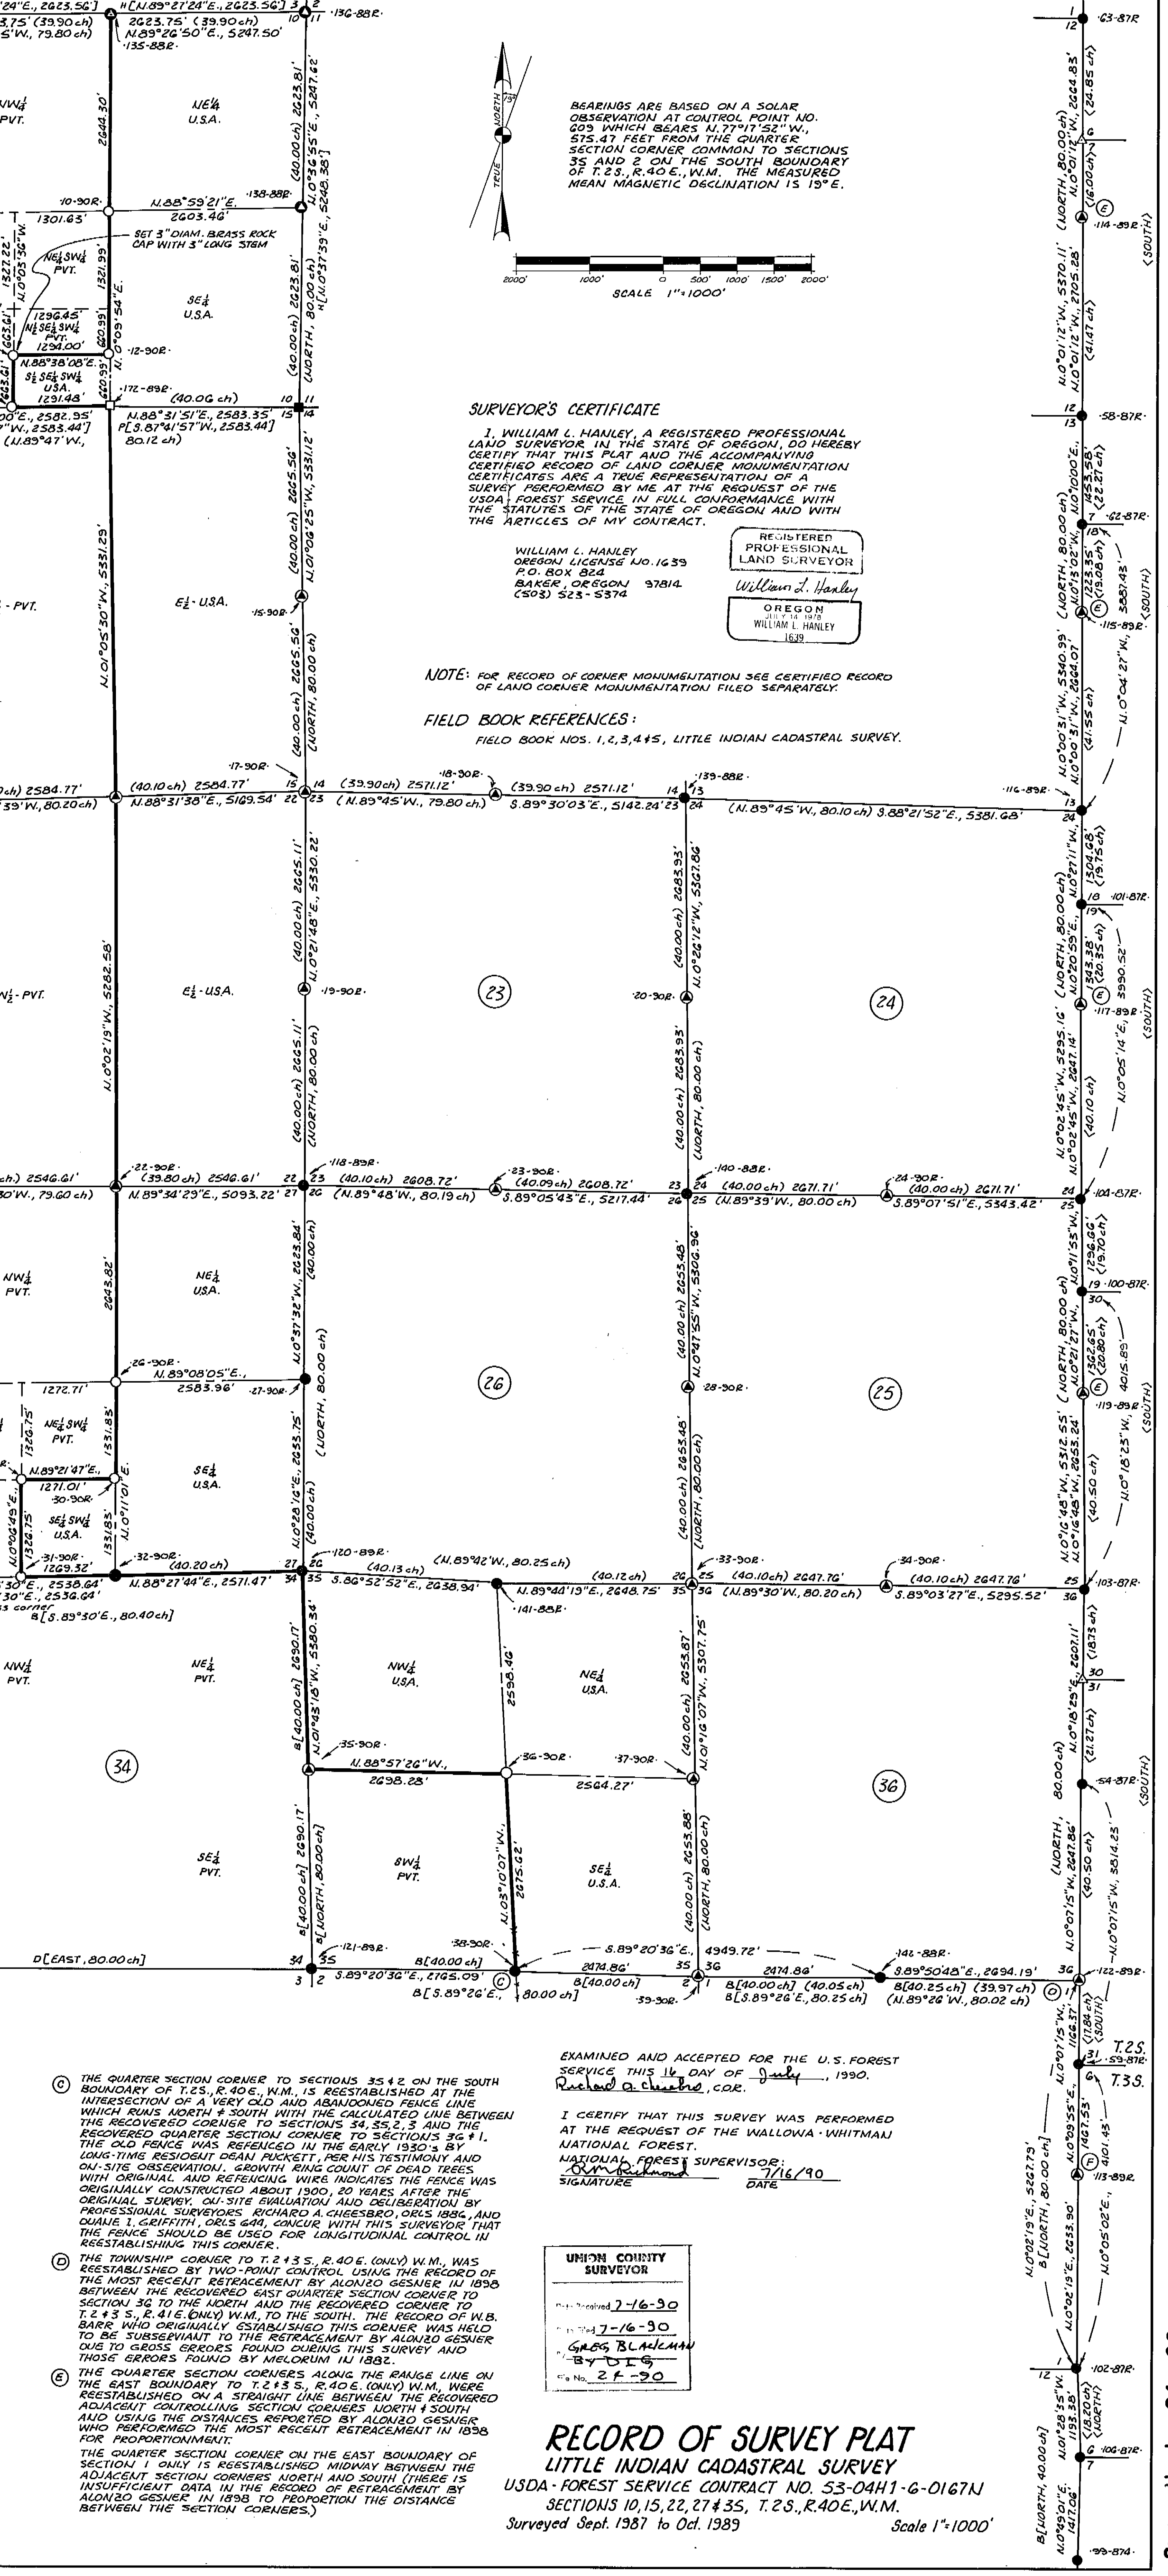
BEARINGS ARE BASED ON A SOLAR OBSERVATION AT CONTROL POINT NO. 609 WHICH BEARS N.77°17'52"W., 575.47 FEET FROM THE QUARTER SECTION CORNER COMMON TO SECTIONS 35 AND 2 ON THE SOUTH BOUNDARY OF T.2S., R.40E., W.M. THE MEASURED MEAN MAGNETIC DECLINATION IS 19°E.

NORTH
TRUE
19°

2000' 1000' 0 500' 1000' 1500' 2000'
SCALE 1"=1000'

SURVEYOR'S CERTIFICATE

I, WILLIAM L. HANLEY, A REGISTERED PROFESSIONAL LAND SURVEYOR IN THE STATE OF OREGON, DO HEREBY CERTIFY THAT THIS PLAT AND THE ACCOMPANYING CERTIFIED RECORD OF LAND CORNER MONUMENTATION CERTIFICATES ARE A TRUE REPRESENTATION OF A SURVEY PERFORMED BY ME AT THE REQUEST OF THE USDA, FOREST SERVICE IN FULL CONFORMANCE WITH THE STATUTES OF THE STATE OF OREGON AND WITH THE ARTICLES OF MY CONTRACT.

WILLIAM L. HANLEY
OREGON LICENSE NO. 1639
P.O. BOX 824
BAKER, OREGON 97814
(503) 523-5374

REGISTERED PROFESSIONAL LAND SURVEYOR
William L. Hanley
OREGON
JULY 14 1978
WILLIAM L. HANLEY
1639

NOTE: FOR RECORD OF CORNER MONUMENTATION SEE CERTIFIED RECORD OF LAND CORNER MONUMENTATION FILED SEPARATELY.

FIELD BOOK REFERENCES:
FIELD BOOK NOS. 1,2,3,4 & 5, LITTLE INDIAN CADASTRAL SURVEY.

H[N.89°27'24"E., 2623.56'] 3 2
2623.75' (39.90 ch)
N.89°26'50"E., 5247.50'
·135-88R·
·136-88R·
NW¼ PVT.
NE¼ U.S.A.
2644.30'
(40.00 ch) 2623.81'
N.0°36'55"E., 5247.62'
·10-90R·
N.88°59'21"E.
2603.46'
·138-88R·
1301.63'
SET 3" DIAM. BRASS ROCK CAP WITH 3" LONG STEM
NE¼SW¼ PVT.
1321.99'
N.0°09'54"E.
SE¼ U.S.A.
(40.00 ch) 2623.81'
(NORTH, 80.00 ch)
H[N.0°37'39"E., 5248.38']
1296.45'
N½SE¼SW¼ PVT.
1294.00'
660.99'
·12-90R·
N.88°38'08"E.
S½SE¼SW¼ USA.
1291.48'
660.99'
·172-89R·
(40.06 ch)
10 11
15 14
N.88°31'51"E., 2583.35'
P[S.87°41'57"W., 2583.44']
80.12 ch)
(N.89°47'W.,
N.0°05'30"W., 5381.29'
E½ - PVT.
E½ · USA.
·15-90R·
(40.00 ch) 2665.56'
N.0°06'25"W., 5331.12'
(40.00 ch) 2665.56'
(NORTH, 80.00 ch)
·17-90R·
·18-90R·
(40.10 ch) 2584.77'
N.88°31'38"E., 5169.54'
15 14
22 23
(39.90 ch) 2571.12'
(N.89°45'W., 79.80 ch)
(39.90 ch) 2571.12'
S.89°30'03"E., 5142.24'
14 13
23 24
·139-88R·
(N.89°45'W., 80.10 ch) S.88°21'52"E., 5381.68'
·116-89R·
N.0°02'19"W., 5282.58'
W½ - PVT.
E½ - USA.
(40.00 ch) 2665.11'
N.0°21'48"E., 5330.22'
·19-90R·
23
·20-90R·
(40.00 ch) 2683.93'
N.0°26'12"W., 5367.86'
(40.00 ch) 2683.93'
(NORTH, 80.00 ch)
24
(40.00 ch) 2665.11'
(NORTH, 80.00 ch)
·22-90R·
(39.80 ch) 2546.61'
N.89°34'29"E., 5093.22'
22 23
27 26
·118-89R·
(40.10 ch) 2608.72'
(N.89°48'W., 80.19 ch)
·23-90R·
(40.09 ch) 2608.72'
S.89°05'43"E., 5217.44'
23 24
26 25
·140-88R·
(40.00 ch) 2671.71'
(N.89°39'W., 80.00 ch)
·24-90R·
(40.00 ch) 2671.71'
S.89°07'51"E., 5343.42'
NW¼ PVT.
2643.82'
NE¼ USA.
(40.00 ch) 2653.84'
N.0°37'32"W., 2653.84'
(NORTH, 80.00 ch)
·26-90R·
N.89°08'05"E., 2583.96'
·27-90R·
1272.71'
NE¼SW¼ PVT.
1326.75'
1331.83'
26
(40.00 ch) 2653.48'
N.0°47'55"W., 5306.96'
·28-90R·
25
(40.00 ch) 2653.48'
(NORTH, 80.00 ch)
N.89°21'47"E.
1271.01'
·30-90R·
SE¼SW¼ USA.
1269.32'
1326.75'
1331.83'
N.0°11'01"E.
N.0°00'45"E.
SE¼ USA.
N.0°28'16"E., 2653.75'
(40.00 ch)
·31-90R·
·32-90R·
(40.20 ch)
N.88°27'44"E., 2571.47'
27 26
34 35
·120-89R·
(40.13 ch)
S.86°52'52"E., 2638.94'
(N.89°42'W., 80.25 ch)
(40.12 ch)
N.89°44'19"E., 2648.75'
·141-88E·
26 25
35 36
·33-90R·
(40.10 ch) 2647.76'
(N.89°30'W., 80.20 ch)
·34-90R·
(40.10 ch) 2647.76'
S.89°03'27"E., 5295.52'
8[S.89°30'E., 80.40 ch]
NW¼ PVT.
NE¼ PVT.
B[40.00 ch] 2690.17'
N.01°43'18"W., 5380.34'
NW¼ USA.
2598.46'
NE¼ USA.
(40.00 ch) 2653.87'
N.01°16'07"W., 5307.75'
34
·35-90R·
N.88°57'26"W., 2698.28'
·36-90R·
·37-90R·
2564.27'
36
SE¼ PVT.
2690.17'
B[NORTH, 80.00 ch]
SW¼ PVT.
N.03°10'07"W.
2675.62'
SE¼ U.S.A.
(40.00 ch) 2653.88'
(NORTH, 80.00 ch)
D[EAST, 80.00 ch]
34 35
3 2
·121-89R·
S.89°20'36"E., 2765.09'
B[40.00 ch]
B[S.89°26'E.,
·38-90R·
80.00 ch]
S.89°20'36"E., 4949.72'
2474.86'
B[40.00 ch]
35 36
2 1
·39-90R·
2474.86'
B[40.00 ch] (40.05 ch)
B[S.89°26'E., 80.25 ch]
·142-88R·
S.89°50'48"E., 2694.19'
B[40.25 ch] (39.97 ch)
(N.89°26'W., 80.02 ch)

·63-87R
N.0°01'12"W., 5370.11' (NORTH, 80.00 ch)
N.0°01'12"W., 2664.83' (24.85 ch)
6 (16.00 ch)
·114-89R·
(SOUTH)
N.0°01'12"W., 2705.28'
(41.47 ch)
12 13
·58-87R·
N.0°00'31"W., 5340.99' (NORTH, 80.00 ch)
N.0°13'02"W., 1000'E.
1453.58' (22.21 ch)
7 ·62-87R
18
1253.35' (19.08 ch)
·115-89R·
5887.43'
N.0°04'27"W.
N.0°00'31"W., 2664.07'
(41.55 ch)
·116-89R·
13 24
N.0°27'11"W.
1304.68' (19.75 ch)
18 ·101-87R·
19
N.0°02'45"W., 5295.16' (NORTH, 80.00 ch)
N.0°20'59"E.
1343.38' (20.35 ch)
·117-89R·
3990.52'
N.0°05'14"E.
(SOUTH)
N.0°02'45"W., 2647.14'
(40.10 ch)
24 25
·104-87R·
N.0°11'55"W.
1296.66' (19.70 ch)
19 ·100-87R·
30
N.0°16'48"W., 5312.55' (NORTH, 80.00 ch)
N.0°12'27"W.
1362.65' (20.80 ch)
·119-89R·
4015.89'
N.0°18'23"W.
(SOUTH)
N.0°16'48"W., 2653.24'
(40.50 ch)
25 36
·103-87R·
2607.11'
(18.75 ch)
30 31
N.0°07'15"W., 2647.86'
(NORTH, 80.00 ch)
N.0°18'25"E.
(21.27 ch)
·54-87R·
(SOUTH)
N.0°07'15"W., 3514.23'
(40.50 ch)
36 1
·122-89R·
1166.37' (17.84 ch) (SOUTH)
N.0°07'15"W.
T.2S.
31 ·59-87R·
6 T.3S.
N.0°09'55"E.
1467.53'
4101.43'
·113-89R·
N.0°05'02"E.
N.0°02'19"E., 5267.75'
B[NORTH, 80.00 ch]
N.0°02'19"E., 2633.90'
12
·102-87R·
N.01°28'35"W.
1193.38'
(18.20 ch) (NORTH)
6 ·106-87R·
7
B[NORTH, 40.00 ch]
N.0°03'01"E.
1417.06'
·99-87R·

Ⓒ THE QUARTER SECTION CORNER TO SECTIONS 35 & 2 ON THE SOUTH BOUNDARY OF T.2S., R.40E., W.M., IS REESTABLISHED AT THE INTERSECTION OF A VERY OLD AND ABANDONED FENCE LINE WHICH RUNS NORTH & SOUTH WITH THE CALCULATED LINE BETWEEN THE RECOVERED CORNER TO SECTIONS 34, 35, 2, 3 AND THE RECOVERED QUARTER SECTION CORNER TO SECTIONS 36 & 1. THE OLD FENCE WAS REFENCED IN THE EARLY 1930's BY LONG-TIME RESIDENT DEAN PUCKETT, PER HIS TESTIMONY AND ON-SITE OBSERVATION. GROWTH RING COUNT OF DEAD TREES WITH ORIGINAL AND REFENCING WIRE INDICATES THE FENCE WAS ORIGINALLY CONSTRUCTED ABOUT 1900, 20 YEARS AFTER THE ORIGINAL SURVEY. ON-SITE EVALUATION AND DELIBERATION BY PROFESSIONAL SURVEYORS RICHARD A. CHEESBRO, ORLS 1886, AND DUANE I. GRIFFITH, ORLS 644, CONCUR WITH THIS SURVEYOR THAT THE FENCE SHOULD BE USED FOR LONGITUDINAL CONTROL IN REESTABLISHING THIS CORNER.
Ⓓ THE TOWNSHIP CORNER TO T.2 & 3 S., R.40E. (ONLY) W.M., WAS REESTABLISHED BY TWO-POINT CONTROL USING THE RECORD OF THE MOST RECENT RETRACEMENT BY ALONZO GESNER IN 1898 BETWEEN THE RECOVERED EAST QUARTER SECTION CORNER TO SECTION 36 TO THE NORTH AND THE RECOVERED CORNER TO T.2 & 3 S., R.41E. (ONLY) W.M., TO THE SOUTH. THE RECORD OF W.B. BARR WHO ORIGINALLY ESTABLISHED THIS CORNER WAS HELD TO BE SUBSERVIANT TO THE RETRACEMENT BY ALONZO GESNER DUE TO GROSS ERRORS FOUND DURING THIS SURVEY AND THOSE ERRORS FOUND BY MELORUM IN 1882.
Ⓔ THE QUARTER SECTION CORNERS ALONG THE RANGE LINE ON THE EAST BOUNDARY TO T.2 & 3 S., R.40E. (ONLY) W.M., WERE REESTABLISHED ON A STRAIGHT LINE BETWEEN THE RECOVERED ADJACENT CONTROLLING SECTION CORNERS NORTH & SOUTH AND USING THE DISTANCES REPORTED BY ALONZO GESNER WHO PERFORMED THE MOST RECENT RETRACEMENT IN 1898 FOR PROPORTIONMENT.
THE QUARTER SECTION CORNER ON THE EAST BOUNDARY OF SECTION 1 ONLY IS REESTABLISHED MIDWAY BETWEEN THE SECTION CORNERS NORTH AND SOUTH (THERE IS INSUFFICIENT DATA IN THE RECORD OF RETRACEMENT BY ALONZO GESNER IN 1898 TO PROPORTION THE DISTANCE BETWEEN THE SECTION CORNERS.)

EXAMINED AND ACCEPTED FOR THE U.S. FOREST SERVICE THIS 16 DAY OF July, 1990.
Richard A. Cheesbro, COR.

I CERTIFY THAT THIS SURVEY WAS PERFORMED AT THE REQUEST OF THE WALLOWA-WHITMAN NATIONAL FOREST.
NATIONAL FOREST SUPERVISOR:
R.M. Richmond 7/16/90
SIGNATURE DATE

UNION COUNTY SURVEYOR
Date Received 7-16-90
Date Filed 7-16-90
By GREG BLACKMAN
By DLS
File No. 24-90

RECORD OF SURVEY PLAT
LITTLE INDIAN CADASTRAL SURVEY
USDA - FOREST SERVICE CONTRACT NO. 53-04H1-6-0167N
SECTIONS 10, 15, 22, 27 & 35, T.2S., R.40E., W.M.
Surveyed Sept. 1987 to Oct. 1989 Scale 1"=1000'